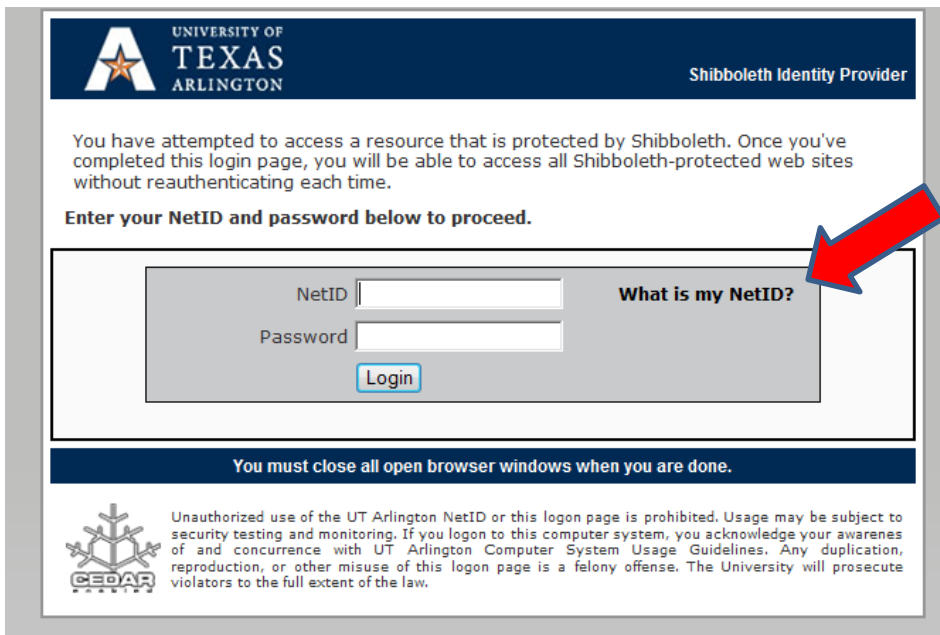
UNIVERSITY OF
TEXAS
ARLINGTON

Shibboleth Identity Provider

You have attempted to access a resource that is protected by Shibboleth. Once you've completed this login page, you will be able to access all Shibboleth-protected web sites without reauthenticating each time.

Enter your NetID and password below to proceed.

NetID

What is my NetID?

Password

Login

You must close all open browser windows when you are done.

CEDAR

Unauthorized use of the UT Arlington NetID or this logon page is prohibited. Usage may be subject to security testing and monitoring. If you logon to this computer system, you acknowledge your awarenes of and concurrence with UT Arlington Computer System Usage Guidelines. Any duplication, reproduction, or other misuse of this logon page is a felony offense. The University will prosecute violators to the full extent of the law.